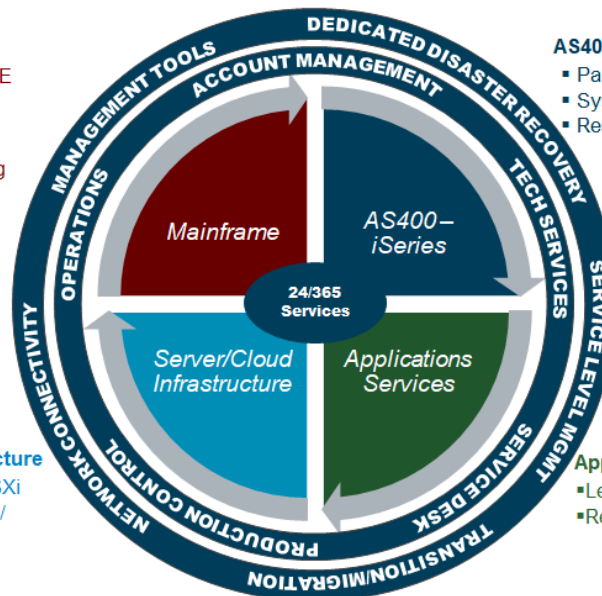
E

g

cture
SXi
/

MANAGEMENT TOOLS
DEDICATED DISASTER RECOVERY
SERVICE LEVEL MGMT
TRANSITION/MIGRATION
NETWORK CONNECTIVITY

ACCOUNT MANAGEMENT
TECH SERVICES
SERVICE DESK
PRODUCTION CONTROL
OPERATIONS

Mainframe
AS400 – iSeries
24/365 Services
Server/Cloud Infrastructure
Applications Services

AS400
▪ Pa
▪ Sy
▪ Re

App
▪Le
▪Re